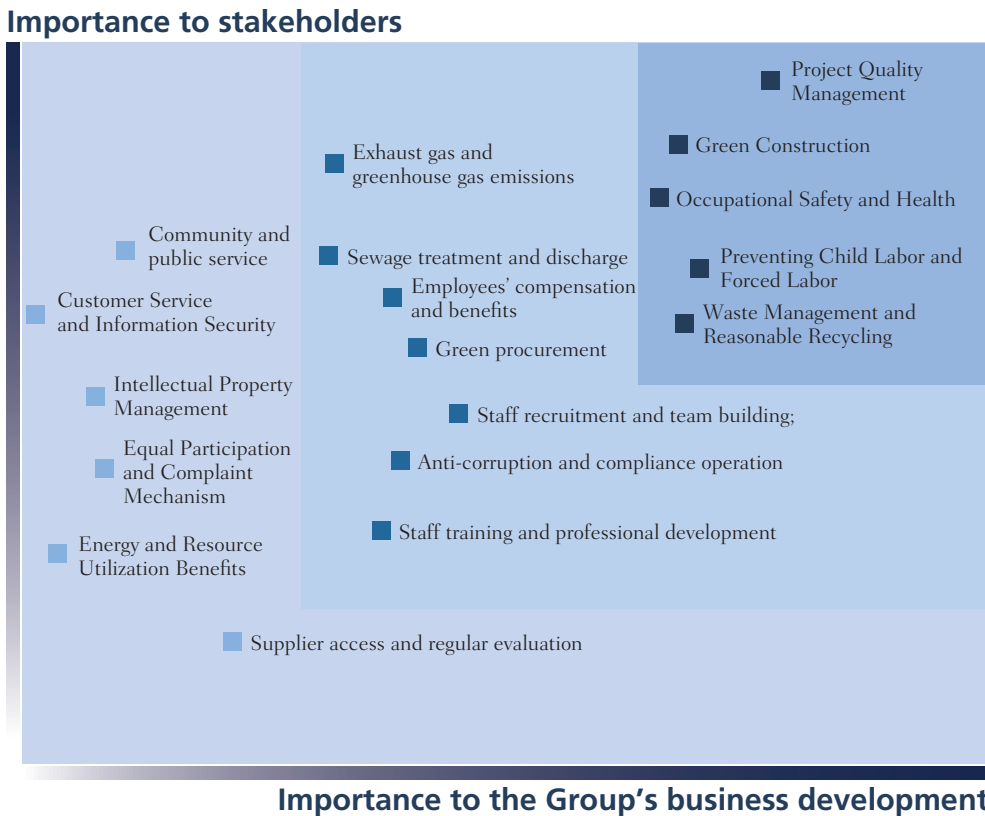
Importance to stakeholders

Project Quality Management

Green Construction

Occupational Safety and Health

Preventing Child Labor and Forced Labor

Waste Management and Reasonable Recycling

Exhaust gas and greenhouse gas emissions

Community and public service

Sewage treatment and discharge

Customer Service and Information Security

Employees' compensation and benefits

Green procurement

Intellectual Property Management

Staff recruitment and team building;

Equal Participation and Complaint Mechanism

Anti-corruption and compliance operation

Energy and Resource Utilization Benefits

Staff training and professional development

Supplier access and regular evaluation

Importance to the Group's business development